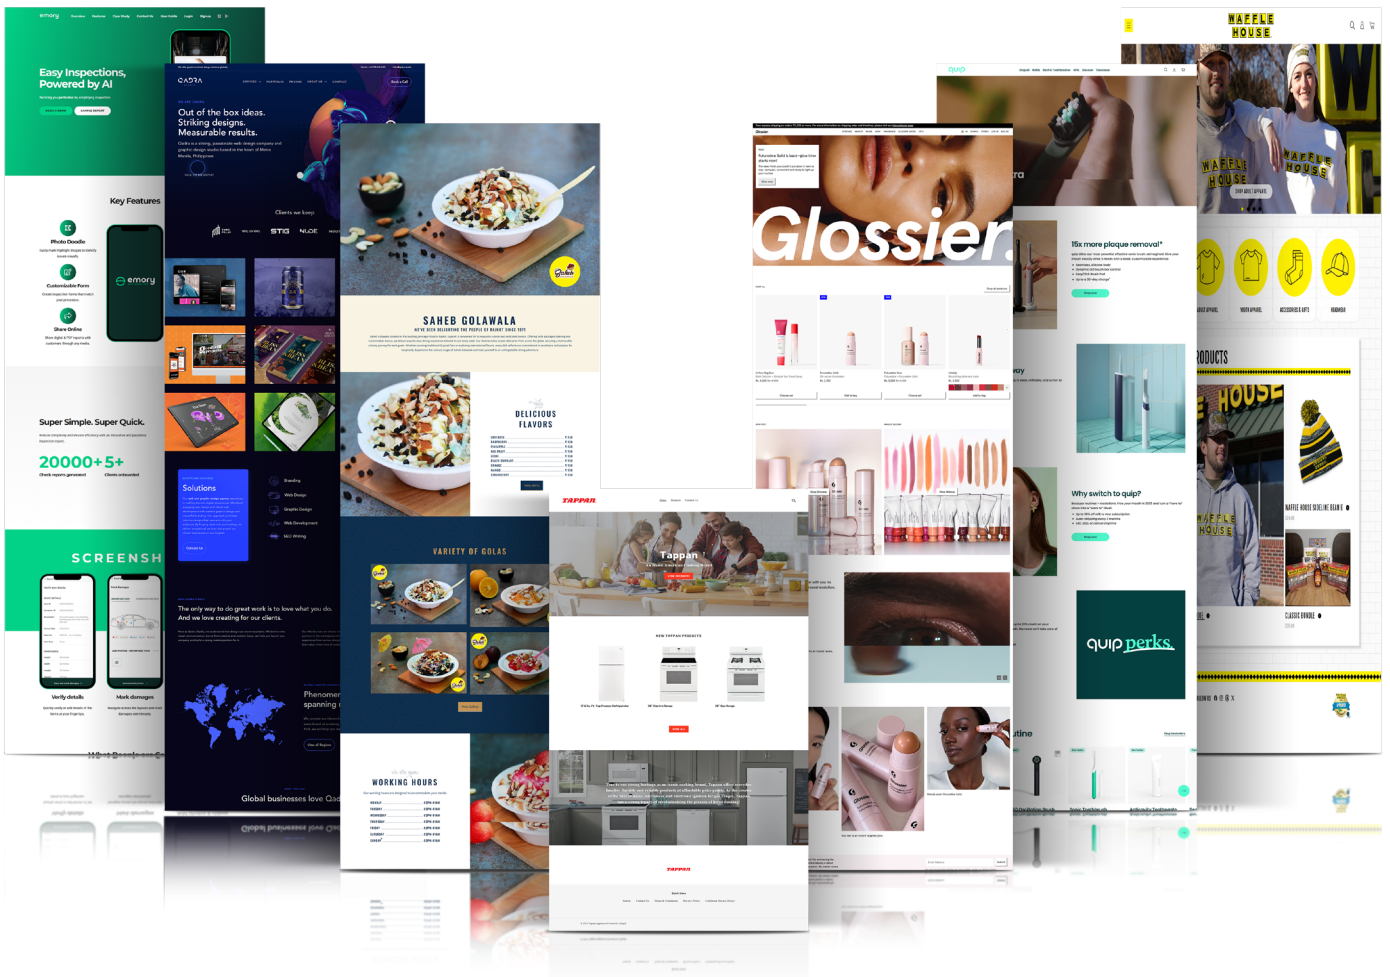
emory

Easy Inspections, Powered by AI

Key Features

Photo Doodle

Customizable Form

Share Online

Super Simple. Super Quick.

20000+ 5+

SCREENSH

Verify details

Mark damages

QADRA

Out of the box ideas. Striking designs. Measurable results.

Clients we keep

STIG

Solutions

Branding

Web Design

Graphic Design

Web Development

SEO Writing

The only way to do great work is to love what you do. And we love creating for our clients.

Phenomen spanning

Global businesses love Qad

SAHEB GOLAWALA

DELICIOUS FLAVORS

VARIETY OF GOLAS

WORKING HOURS

Glossier.

TAPPAN

Tappan

NEW TAPPAN PRODUCTS

quip

15x more plaque removal*

Why switch to quip?

quip perks

WAFFLE HOUSE

PRODUCTS

HOUSE

WAFFLE HOUSE

CLASSIC BUNDLE